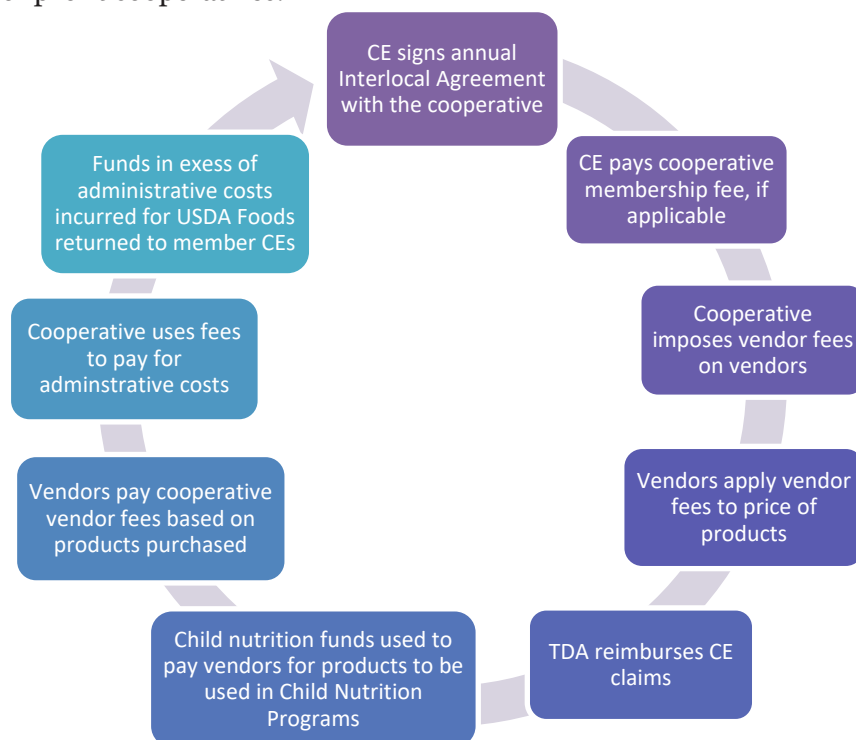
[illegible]

CE signs annual Interlocal Agreement with the cooperative

CE pays cooperative membership fee, if applicable

Cooperative imposes vendor fees on vendors

Vendors apply vendor fees to price of products

TDA reimburses CE claims

Child nutrition funds used to pay vendors for products to be used in Child Nutrition Programs

Vendors pay cooperative vendor fees based on products purchased

Cooperative uses fees to pay for adminstrative costs

Funds in exess of administrative costs incurred for USDA Foods returned to member CEs